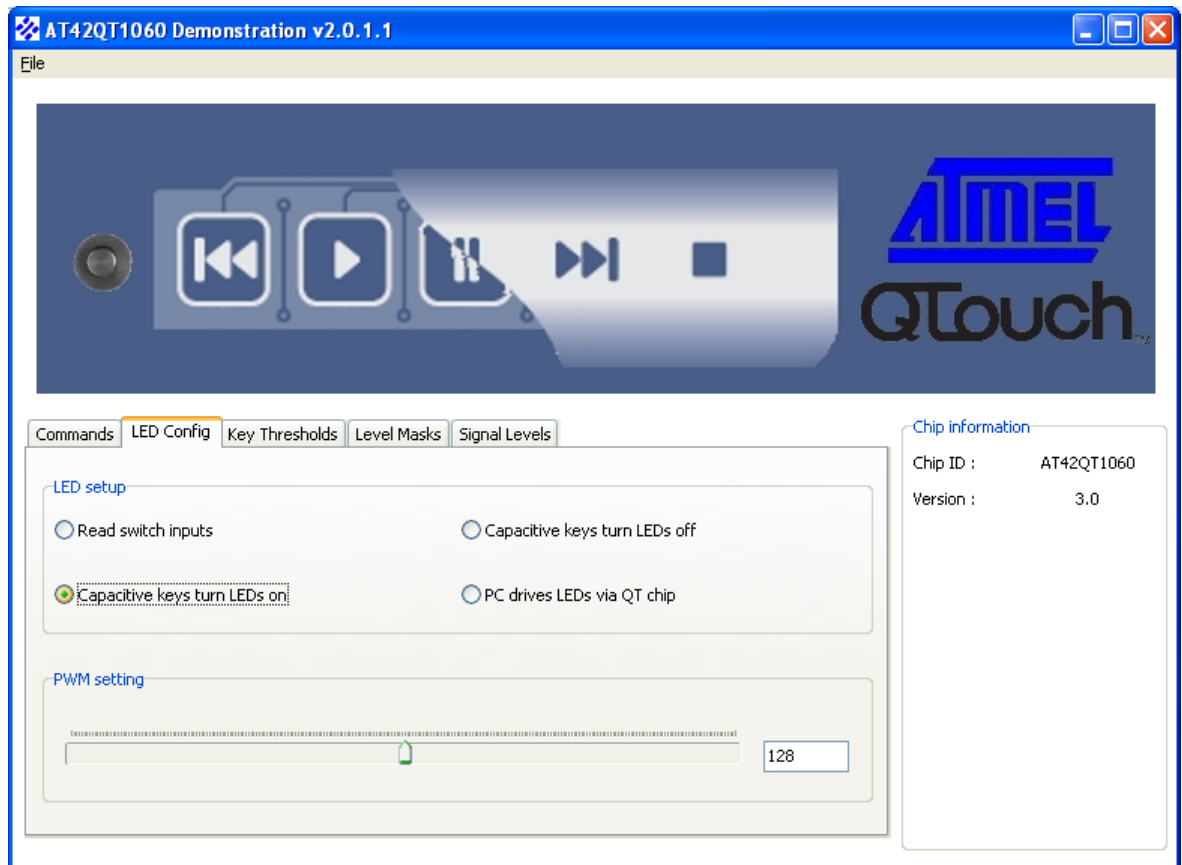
AT42QT1060 Demonstration v2.0.1.1

File

ATMEL
QTouch

Commands | LED Config | Key Thresholds | Level Masks | Signal Levels

LED setup

Read switch inputs

Capacitive keys turn LEDs off

Capacitive keys turn LEDs on

PC drives LEDs via QT chip

PWM setting

128

Chip information

Chip ID : AT42QT1060

Version : 3.0